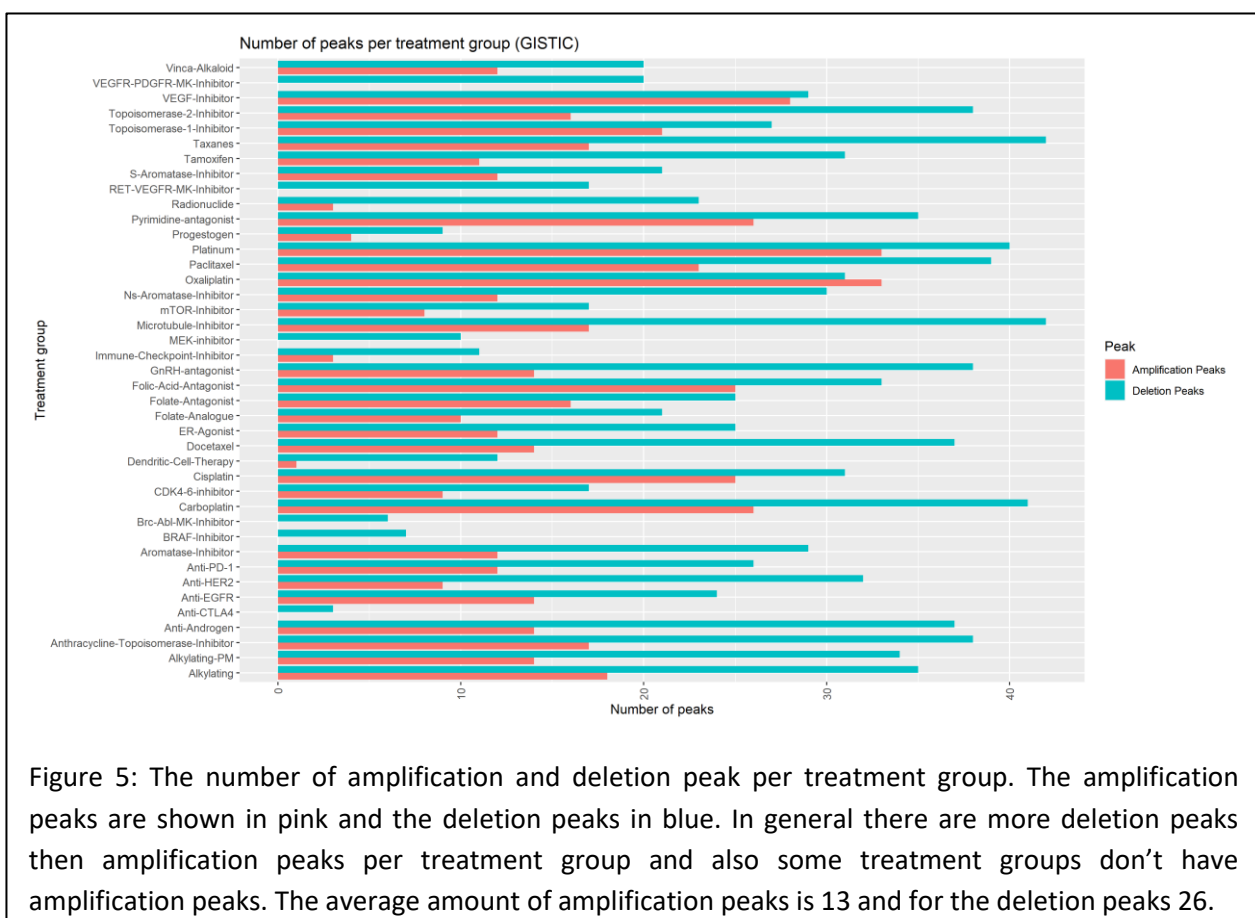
Number of peaks per treatment group (GISTIC)

Treatment group

Vinca-Alkaloid
VEGFR-PDGFR-MK-Inhibitor
VEGF-Inhibitor
Topoisomerase-2-Inhibitor
Topoisomerase-1-Inhibitor
Taxanes
Tamoxifen
S-Aromatase-Inhibitor
RET-VEGFR-MK-Inhibitor
Radionuclide
Pyrimidine-antagonist
Progestogen
Platinum
Paclitaxel
Oxaliplatin
Ns-Aromatase-Inhibitor
mTOR-Inhibitor
Microtubule-Inhibitor
MEK-inhibitor
Immune-Checkpoint-Inhibitor
GnRH-antagonist
Folic-Acid-Antagonist
Folate-Antagonist
Folate-Analogue
ER-Agonist
Docetaxel
Dendritic-Cell-Therapy
Cisplatin
CDK4-6-inhibitor
Carboplatin
Brc-Abl-MK-Inhibitor
BRAF-Inhibitor
Aromatase-Inhibitor
Anti-PD-1
Anti-HER2
Anti-EGFR
Anti-CTLA4
Anti-Androgen
Anthracycline-Topoisomerase-Inhibitor
Alkylating-PM
Alkylating

0
10
20
30
40
Number of peaks

Peak
Amplification Peaks
Deletion Peaks

Figure 5: The number of amplification and deletion peak per treatment group. The amplification peaks are shown in pink and the deletion peaks in blue. In general there are more deletion peaks then amplification peaks per treatment group and also some treatment groups don’t have amplification peaks. The average amount of amplification peaks is 13 and for the deletion peaks 26.